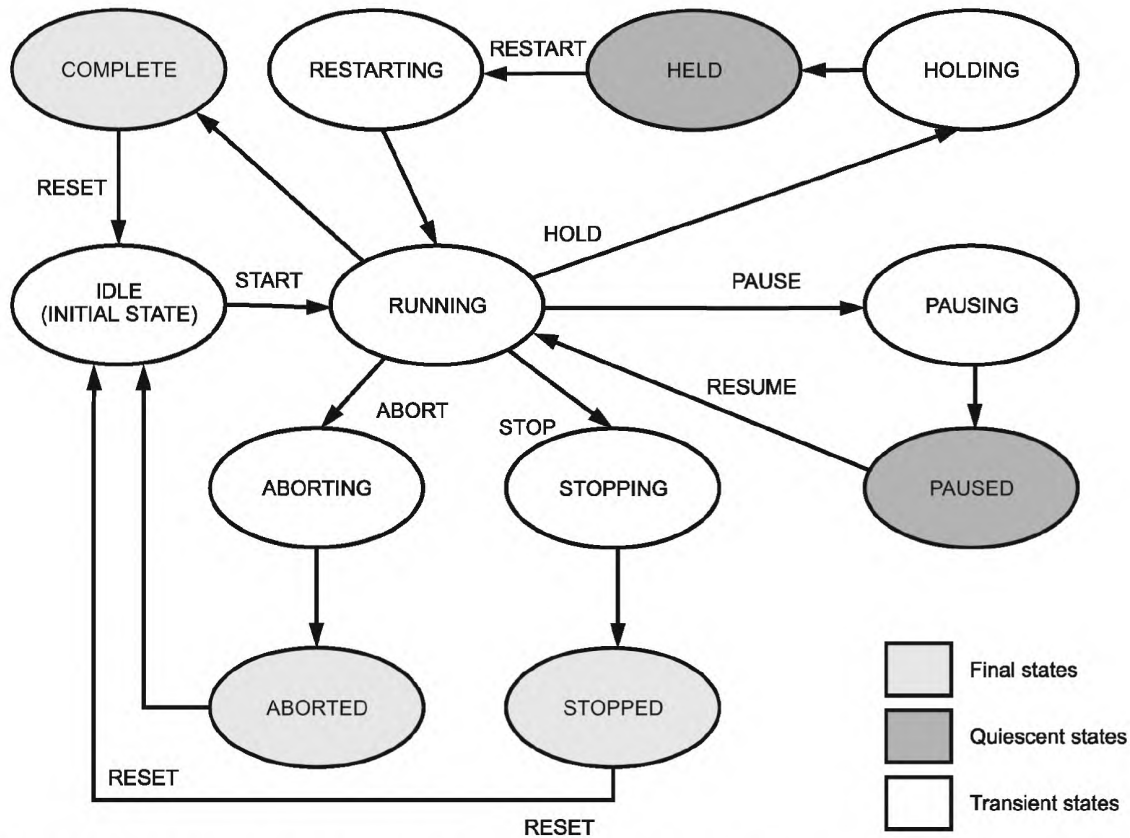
COMPLETE

RESTARTING

RESTART

HELD

HOLDING

RESET

HOLD

IDLE (INITIAL STATE)

START

RUNNING

PAUSE

PAUSING

RESUME

ABORT

STOP

ABORTING

STOPPING

PAUSED

ABORTED

STOPPED

Final states

Quiescent states

Transient states

RESET

RESET